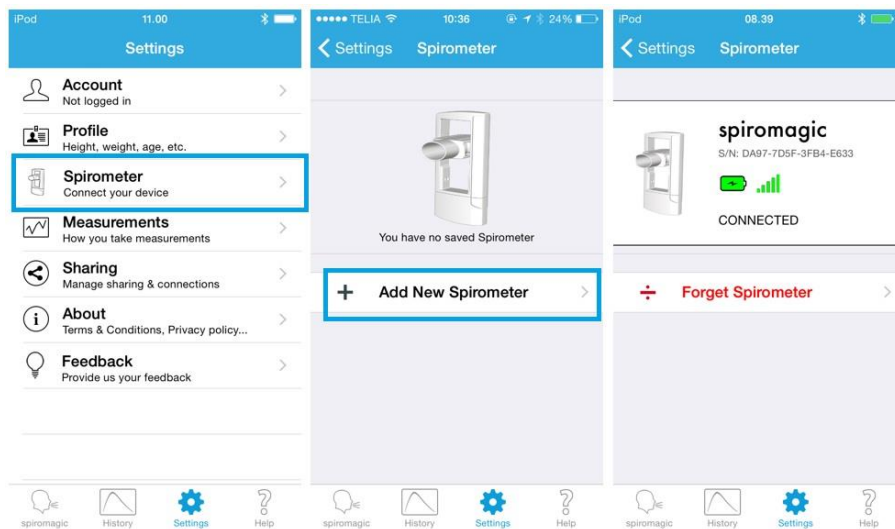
iPod 11.00

Settings

Account
Not logged in

Profile
Height, weight, age, etc.

Spirometer
Connect your device

Measurements
How you take measurements

Sharing
Manage sharing & connections

About
Terms & Conditions, Privacy policy...

Feedback
Provide us your feedback

spiromagic History Settings Help

●●●●● TELIA 10:36 24%

Settings Spirometer

You have no saved Spirometer

+ Add New Spirometer

spiromagic History Settings Help

iPod 08.39

Settings Spirometer

spiromagic
S/N: DA97-7D5F-3FB4-E633

CONNECTED

Forget Spirometer

spiromagic History Settings Help